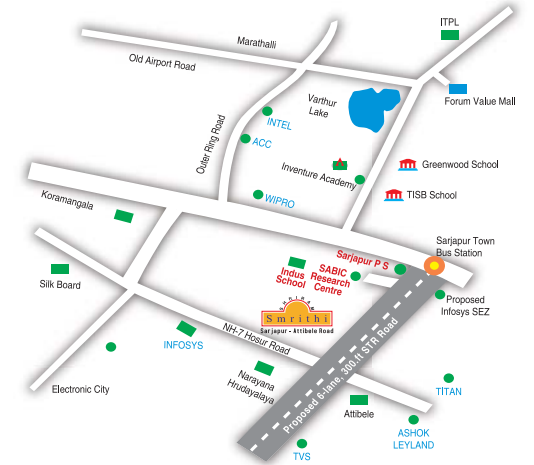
ITPL

Marathalli

Old Airport Road

Varthur Lake

Forum Value Mall

Outer Ring Road

INTEL

ACC

Inventure Academy

Greenwood School

TISB School

Koramangala

WIPRO

Sarjapur Town Bus Station

Sarjapur P S

Silk Board

Indus School

SABIC Research Centre

Proposed Infosys SEZ

Smrithi

Sarjapur - Attibele Road

INFOSYS

NH-7 Hosur Road

Proposed 6-lane, 300 ft STR Road

Electronic City

Narayana Hrudayalaya

TITAN

Attibele

ASHOK LEYLAND

TVS